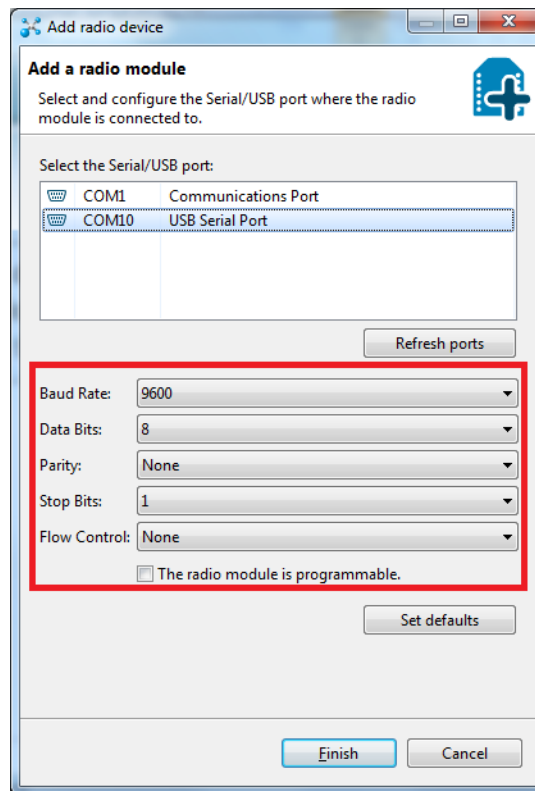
Add radio device

Add a radio module

Select and configure the Serial/USB port where the radio module is connected to.

Select the Serial/USB port:

| | |
|---|---|
| COM1 | Communications Port |
| COM10 | USB Serial Port |

Refresh ports

Baud Rate: 9600

Data Bits: 8

Parity: None

Stop Bits: 1

Flow Control: None

The radio module is programmable.

Set defaults

Finish

Cancel